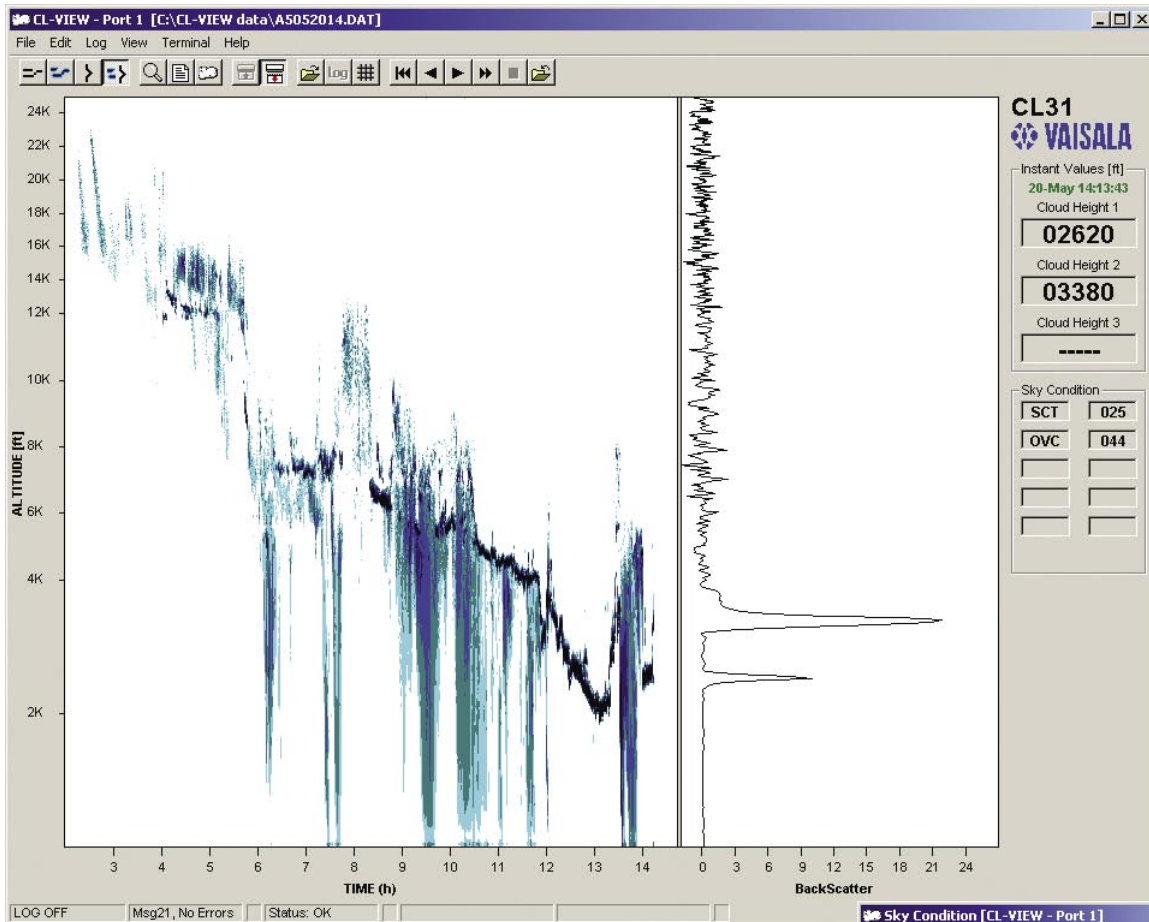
CL-VIEW - Port 1 [C:\CL-VIEW data\A5052014.DAT]

File Edit Log View Terminal Help

Log

24K
22K
20K
18K
16K
14K
12K
10K
8K
6K
4K
2K

ALTITUDE [ft]

3 4 5 6 7 8 9 10 11 12 13 14

TIME (h)

0 3 6 9 12 15 18 21 24

BackScatter

CL31
VAISALA

Instant Values [ft]
20-May 14:13:43
Cloud Height 1
02620
Cloud Height 2
03380
Cloud Height 3
-----

Sky Condition
SCT 025
OVC 044

LOG OFF | Msg21, No Errors | Status: OK

Sky Condition [CL-VIEW - Port 1]